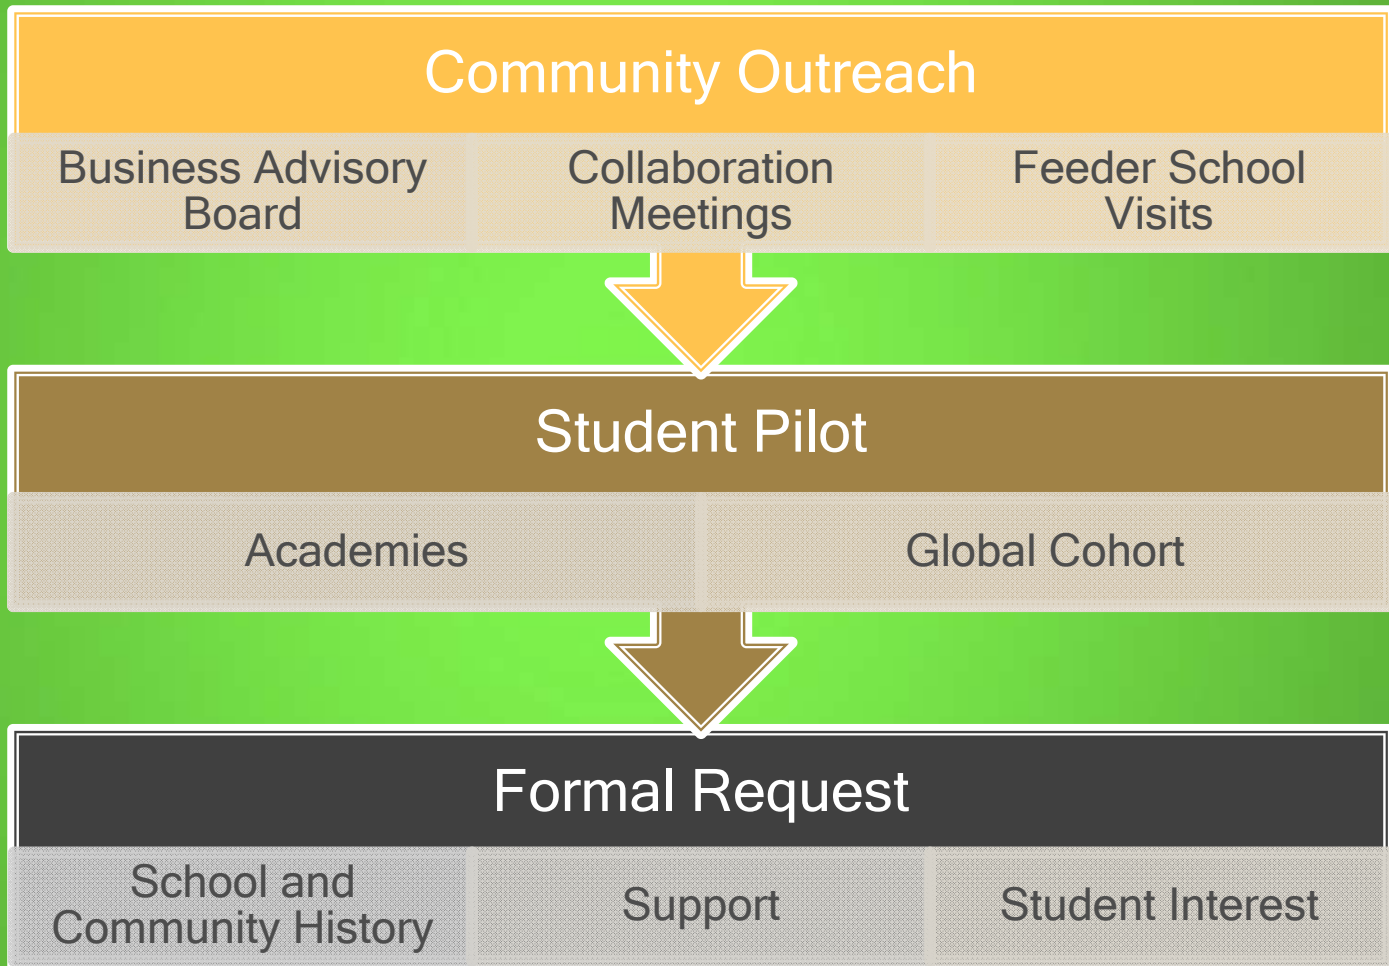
Community Outreach

Business Advisory Board

Collaboration Meetings

Feeder School Visits

Student Pilot

Academies

Global Cohort

Formal Request

School and Community History

Support

Student Interest